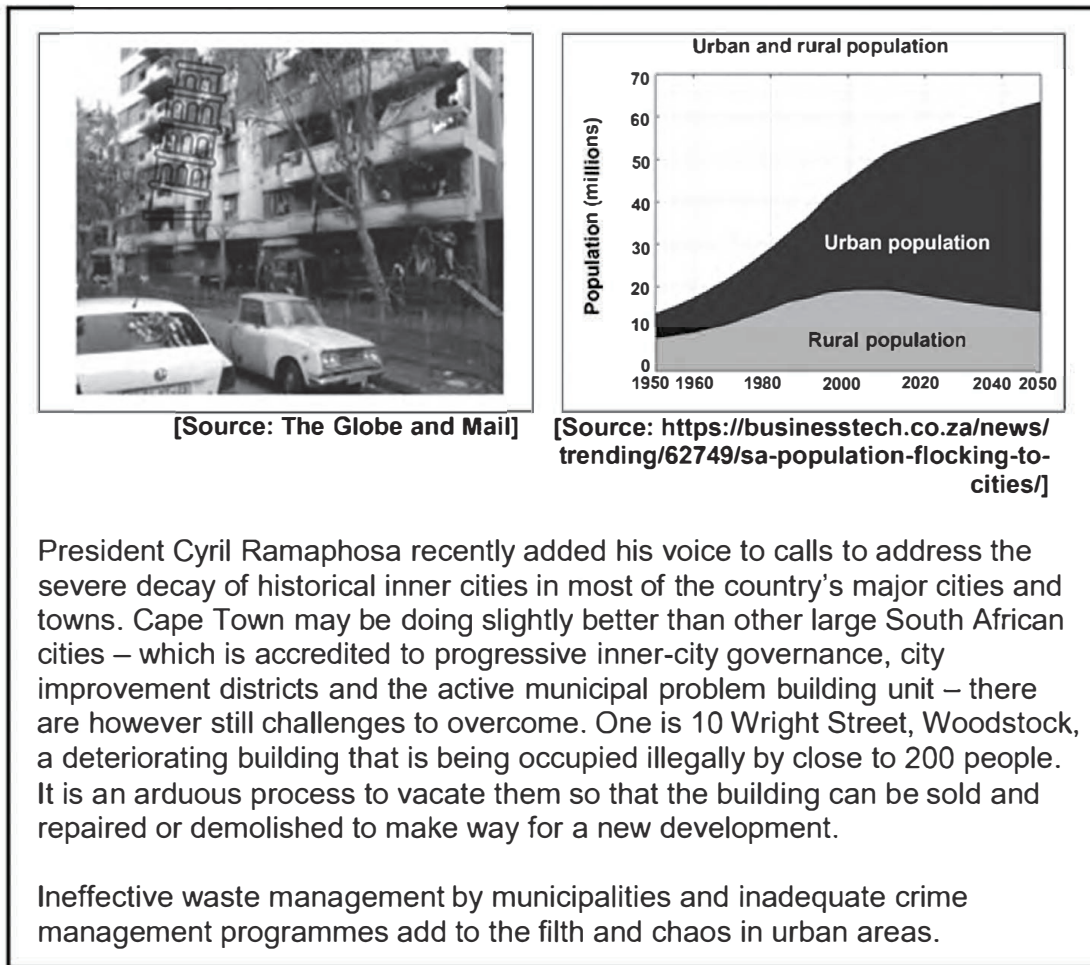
[Source: The Globe and Mail]

Urban and rural population

Population (millions)

70
60
50
40
30
20
10
0

Urban population

Rural population

1950 1960 1980 2000 2020 2040 2050

[Source: https://businesstech.co.za/news/trending/62749/sa-population-flocking-to-cities/]

President Cyril Ramaphosa recently added his voice to calls to address the severe decay of historical inner cities in most of the country's major cities and towns. Cape Town may be doing slightly better than other large South African cities – which is accredited to progressive inner-city governance, city improvement districts and the active municipal problem building unit – there are however still challenges to overcome. One is 10 Wright Street, Woodstock, a deteriorating building that is being occupied illegally by close to 200 people. It is an arduous process to vacate them so that the building can be sold and repaired or demolished to make way for a new development.

Ineffective waste management by municipalities and inadequate crime management programmes add to the filth and chaos in urban areas.